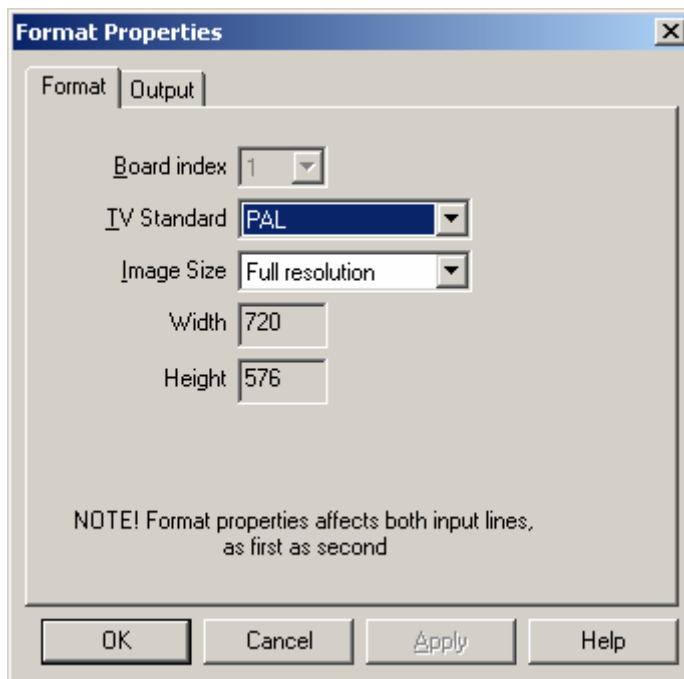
Format Properties

Format | Output

Board index 1

TV Standard PAL

Image Size Full resolution

Width 720

Height 576

NOTE! Format properties affects both input lines, as first as second

OK Cancel Apply Help